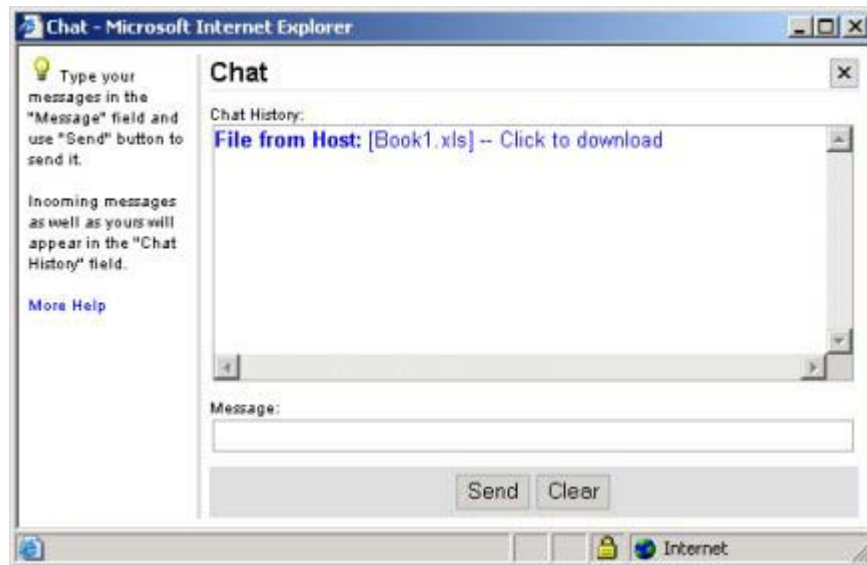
Chat - Microsoft Internet Explorer

Type your messages in the "Message" field and use "Send" button to send it.

Incoming messages as well as yours will appear in the "Chat History" field.

More Help

Chat

×

Chat History:

File from Host: [Book1.xls] -- Click to download

Message:

Send Clear

Internet